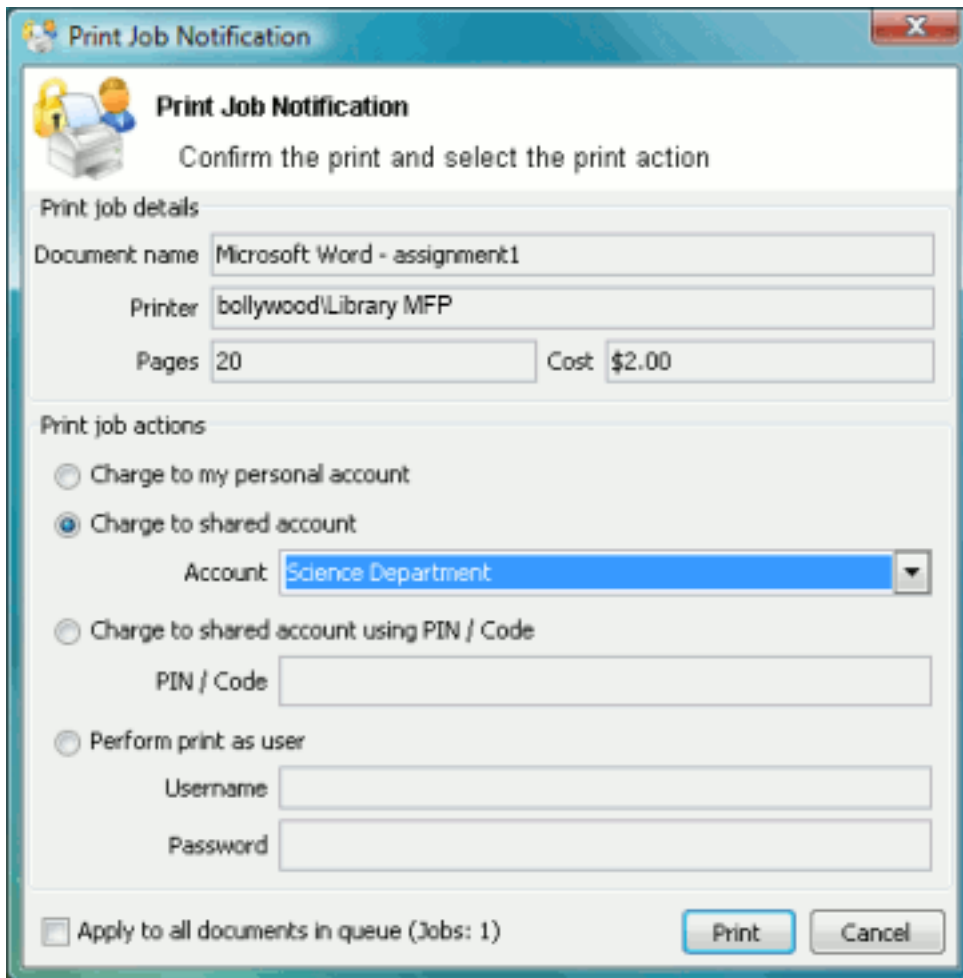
Print Job Notification

Print Job Notification

Confirm the print and select the print action

Print job details

Document name Microsoft Word - assignment1

Printer bollywood\Library MFP

Pages 20

Cost $2.00

Print job actions

Charge to my personal account

Charge to shared account

Account Science Department

Charge to shared account using PIN / Code

PIN / Code

Perform print as user

Username

Password

Apply to all documents in queue (Jobs: 1)

Print

Cancel